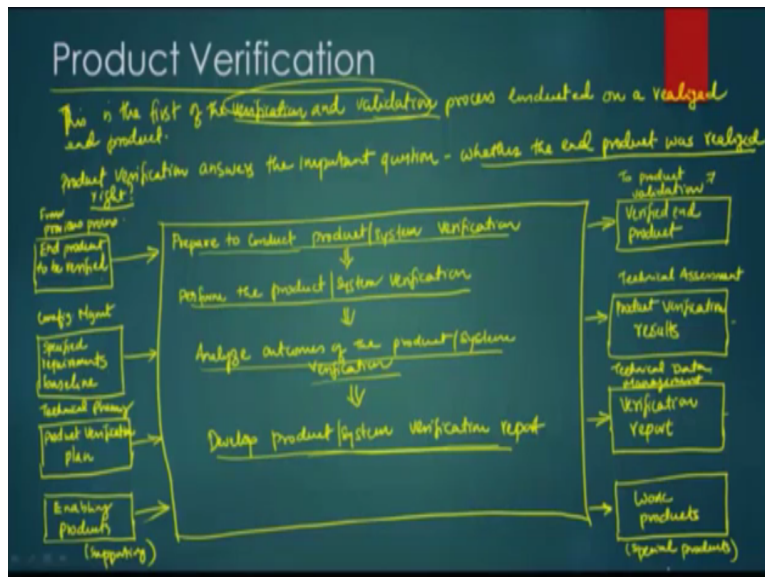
Product Verification

This is the first of the verification and validation process conducted on a realized end product.

Product verification answers the important question - whether the end product was realized right.

From previous process

End product to be verified

Config Mgmt

Specified requirements baseline

Technical Planning

Product verification plan

Enabling products

(supporting)

Prepare to conduct product | system verification

Perform the product | system verification

Analyze outcomes of the product | system verification

Develop product | system verification report

To product validation

Verified end product

Technical Assessment

Product verification results

Technical Data management

Verification report

Work products

(special products)